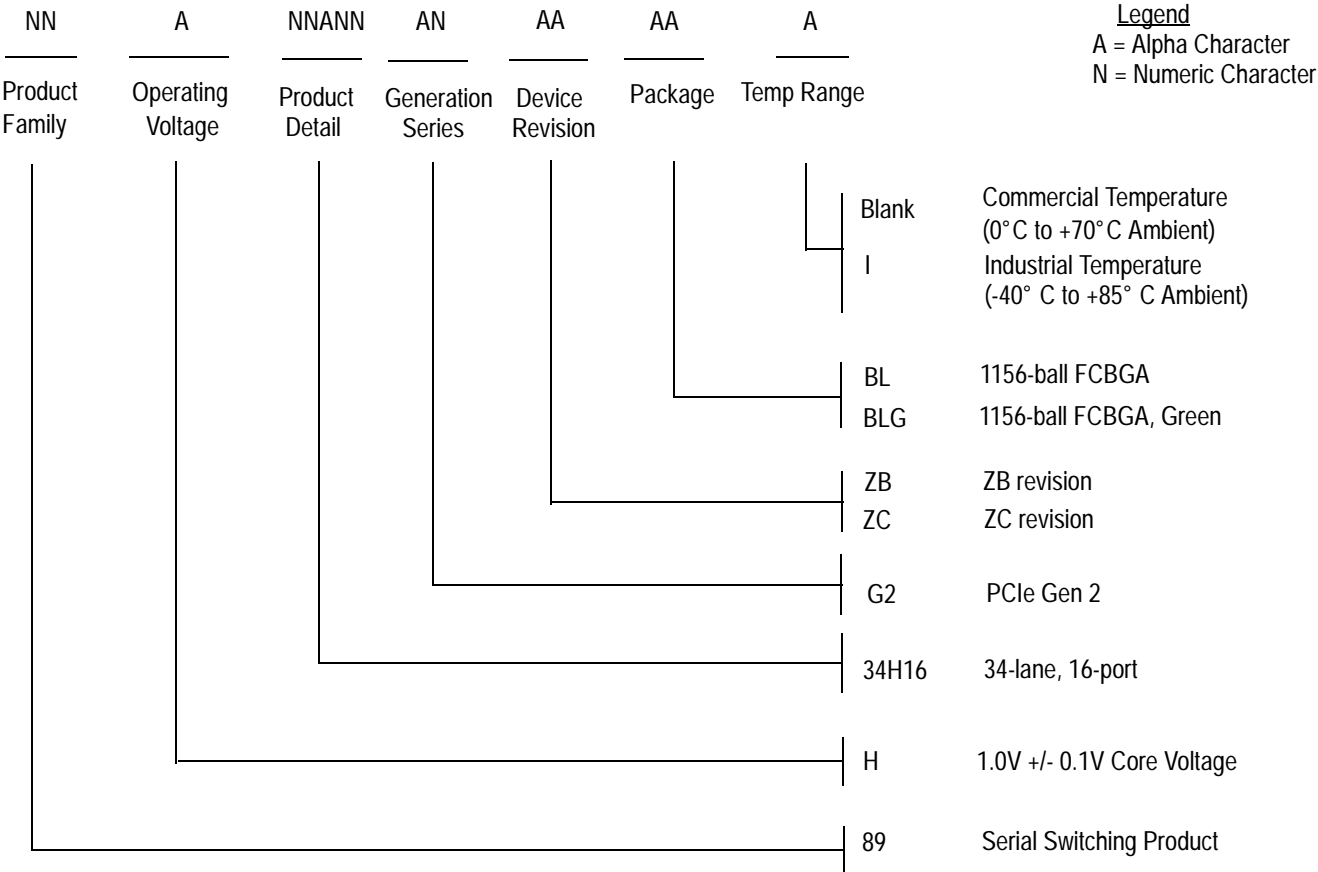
| NN | A | NNANN | AN | AA | AA | A |
|---|---|---|---|---|---|---|
| Product Family | Operating Voltage | Product Detail | Generation Series | Device Revision | Package | Temp Range |

Legend
A = Alpha Character
N = Numeric Character

Blank Commercial Temperature (0°C to +70°C Ambient)
I Industrial Temperature (-40° C to +85° C Ambient)

BL 1156-ball FCBGA
BLG 1156-ball FCBGA, Green

ZB ZB revision
ZC ZC revision

G2 PCIe Gen 2

34H16 34-lane, 16-port

H 1.0V +/- 0.1V Core Voltage

89 Serial Switching Product